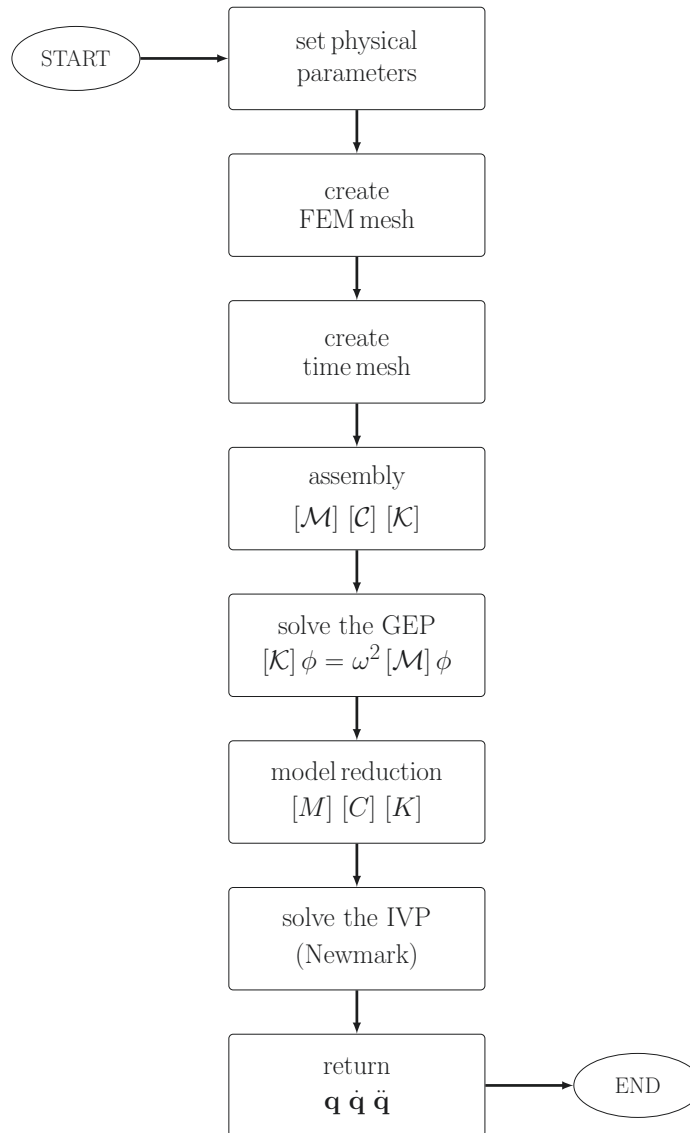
START

set physical parameters

create FEM mesh

create time mesh

assembly
$[\mathcal{M}]$ $[\mathcal{C}]$ $[\mathcal{K}]$

solve the GEP
$[\mathcal{K}]\,\phi = \omega^2\,[\mathcal{M}]\,\phi$

model reduction
$[M]$ $[C]$ $[K]$

solve the IVP
(Newmark)

return
$\mathbf{q}$ $\dot{\mathbf{q}}$ $\ddot{\mathbf{q}}$

END